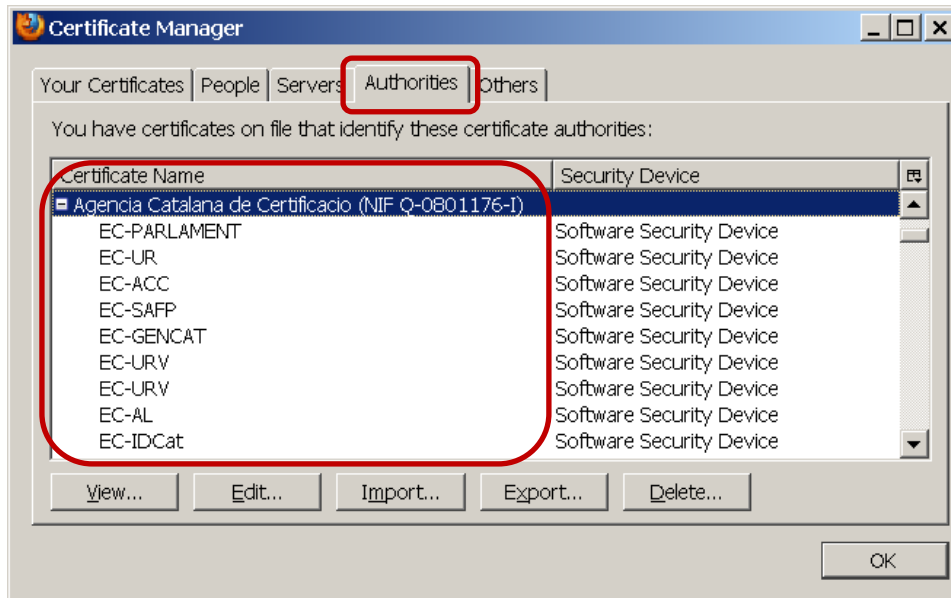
Certificate Manager

Your Certificates | People | Servers | Authorities | Others

You have certificates on file that identify these certificate authorities:

| Certificate Name | Security Device |
|---|---|
| Agencia Catalana de Certificacio (NIF Q-0801176-I) | |
| EC-PARLAMENT | Software Security Device |
| EC-UR | Software Security Device |
| EC-ACC | Software Security Device |
| EC-SAFP | Software Security Device |
| EC-GENCAT | Software Security Device |
| EC-URV | Software Security Device |
| EC-URV | Software Security Device |
| EC-AL | Software Security Device |
| EC-IDCat | Software Security Device |

View... Edit... Import... Export... Delete...

OK